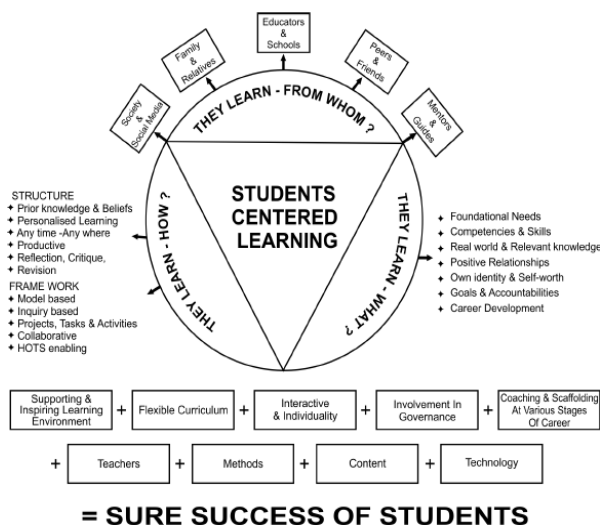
Society & Social Media

Family & Relatives

Educators & Schools

Peers & Friends

Mentors & Guides

THEY LEARN - FROM WHOM ?

STUDENTS CENTERED LEARNING

THEY LEARN - HOW ?

THEY LEARN - WHAT ?

STRUCTURE
+ Prior knowledge & Beliefs
+ Personalised Learning
+ Any time -Any where
+ Productive
+ Reflection, Critique, Revision

FRAME WORK
+ Model based
+ Inquiry based
+ Projects, Tasks & Activities
+ Collaborative
+ HOTS enabling

+ Foundational Needs
+ Competencies & Skills
+ Real world & Relevant knowledge
+ Positive Relationships
+ Own identity & Self-worth
+ Goals & Accountabilities
+ Career Development

Supporting & Inspiring Learning Environment + Flexible Curriculum + Interactive & Individuality + Involvement In Governance + Coaching & Scaffolding At Various Stages Of Career

+ Teachers + Methods + Content + Technology

= SURE SUCCESS OF STUDENTS